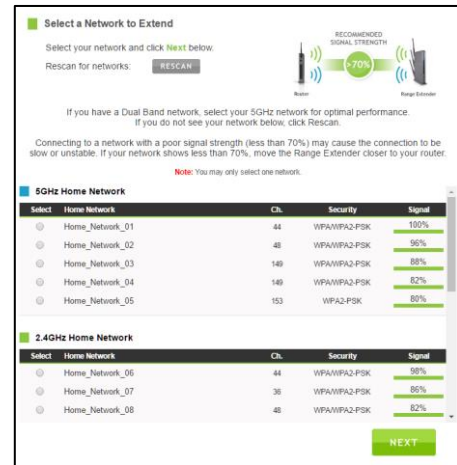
Select a Network to Extend

Select your network and click Next below.

Rescan for networks: RESCAN

RECOMMENDED SIGNAL STRENGTH

>70%

Router

Range Extender

If you have a Dual Band network, select your 5GHz network for optimal performance. If you do not see your network below, click Rescan.

Connecting to a network with a poor signal strength (less than 70%) may cause the connection to be slow or unstable. If your network shows less than 70%, move the Range Extender closer to your router.

Note: You may only select one network.

5GHz Home Network

| Select | Home Network | Ch. | Security | Signal |
|---|---|---|---|---|
| | Home_Network_01 | 44 | WPA/WPA2-PSK | 100% |
| | Home_Network_02 | 48 | WPA/WPA2-PSK | 96% |
| | Home_Network_03 | 149 | WPA/WPA2-PSK | 88% |
| | Home_Network_04 | 149 | WPA/WPA2-PSK | 82% |
| | Home_Network_05 | 153 | WPA2-PSK | 80% |

2.4GHz Home Network

| Select | Home Network | Ch. | Security | Signal |
|---|---|---|---|---|
| | Home_Network_06 | 44 | WPA/WPA2-PSK | 98% |
| | Home_Network_07 | 36 | WPA/WPA2-PSK | 86% |
| | Home_Network_08 | 48 | WPA/WPA2-PSK | 82% |

NEXT